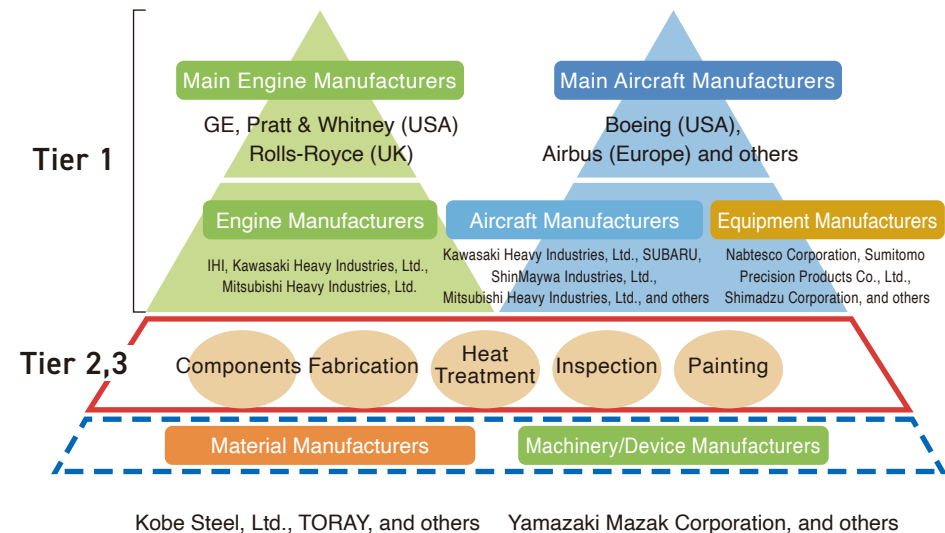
Main Engine Manufacturers

GE, Pratt & Whitney (USA)
Rolls-Royce (UK)

Main Aircraft Manufacturers

Boeing (USA),
Airbus (Europe) and others

Tier 1

Engine Manufacturers

IHI, Kawasaki Heavy Industries, Ltd.,
Mitsubishi Heavy Industries, Ltd.

Aircraft Manufacturers

Kawasaki Heavy Industries, Ltd., SUBARU,
ShinMaywa Industries, Ltd.,
Mitsubishi Heavy Industries, Ltd., and others

Equipment Manufacturers

Nabtesco Corporation, Sumitomo
Precision Products Co., Ltd.,
Shimadzu Corporation, and others

Tier 2,3

Components

Fabrication

Heat Treatment

Inspection

Painting

Material Manufacturers

Machinery/Device Manufacturers

Kobe Steel, Ltd., TORAY, and others

Yamazaki Mazak Corporation, and others